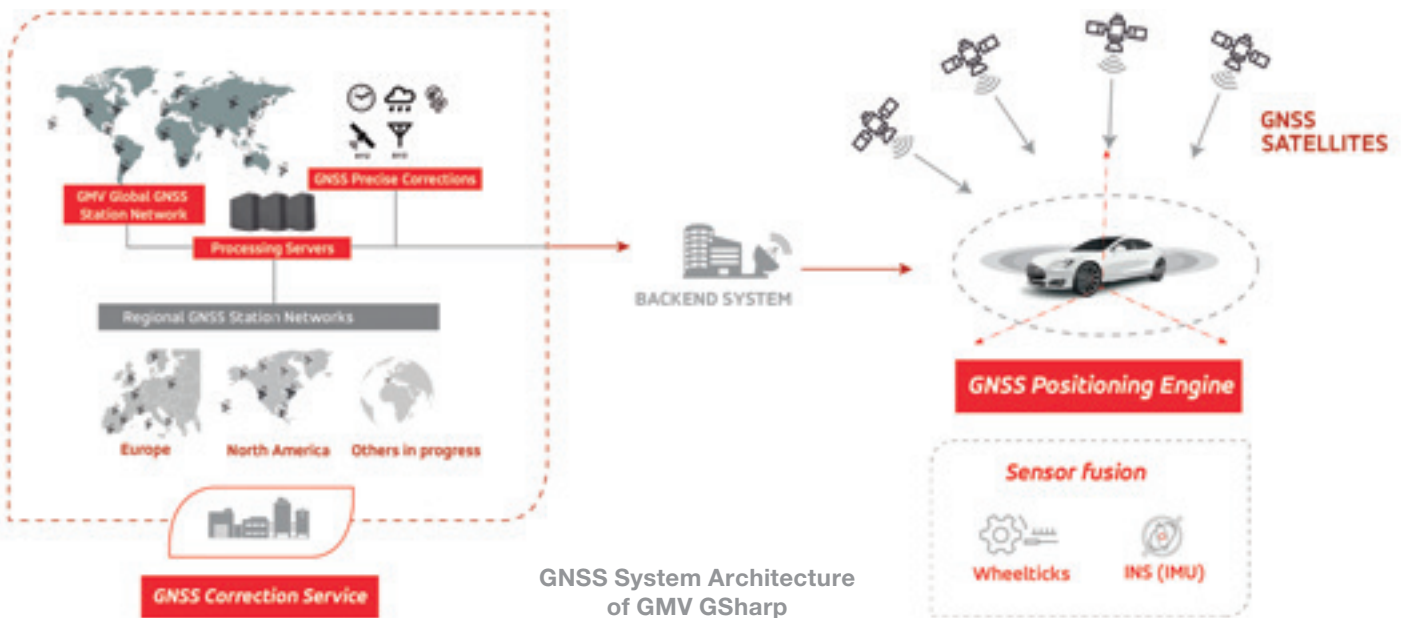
GMV Global GNSS Station Network

GNSS Precise Corrections

Processing Servers

Regional GNSS Station Networks

Europe

North America

Others in progress

GNSS Correction Service

BACKEND SYSTEM

GNSS SATELLITES

GNSS Positioning Engine

Sensor fusion

Wheelticks

INS (IMU)

GNSS System Architecture of GMV GSharp